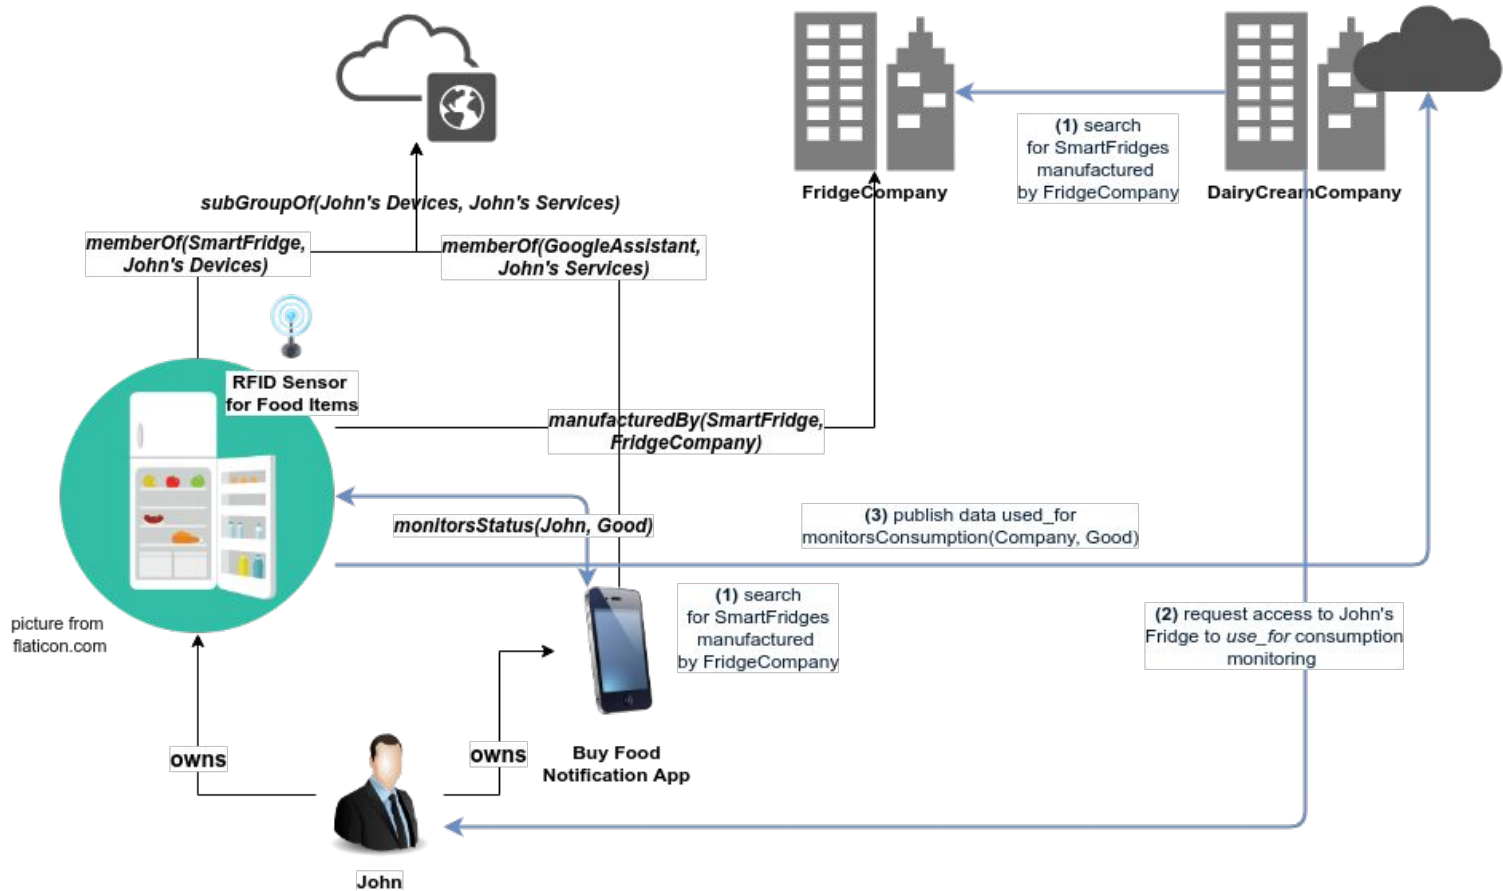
subGroupOf(John's Devices, John's Services)

FridgeCompany

(1) search for SmartFridges manufactured by FridgeCompany

DairyCreamCompany

memberOf(SmartFridge, John's Devices)

memberOf(GoogleAssistant, John's Services)

RFID Sensor for Food Items

manufacturedBy(SmartFridge, FridgeCompany)

monitorsStatus(John, Good)

(3) publish data used_for monitorsConsumption(Company, Good)

picture from flaticon.com

(1) search for SmartFridges manufactured by FridgeCompany

(2) request access to John's Fridge to use_for consumption monitoring

owns

owns

Buy Food Notification App

John